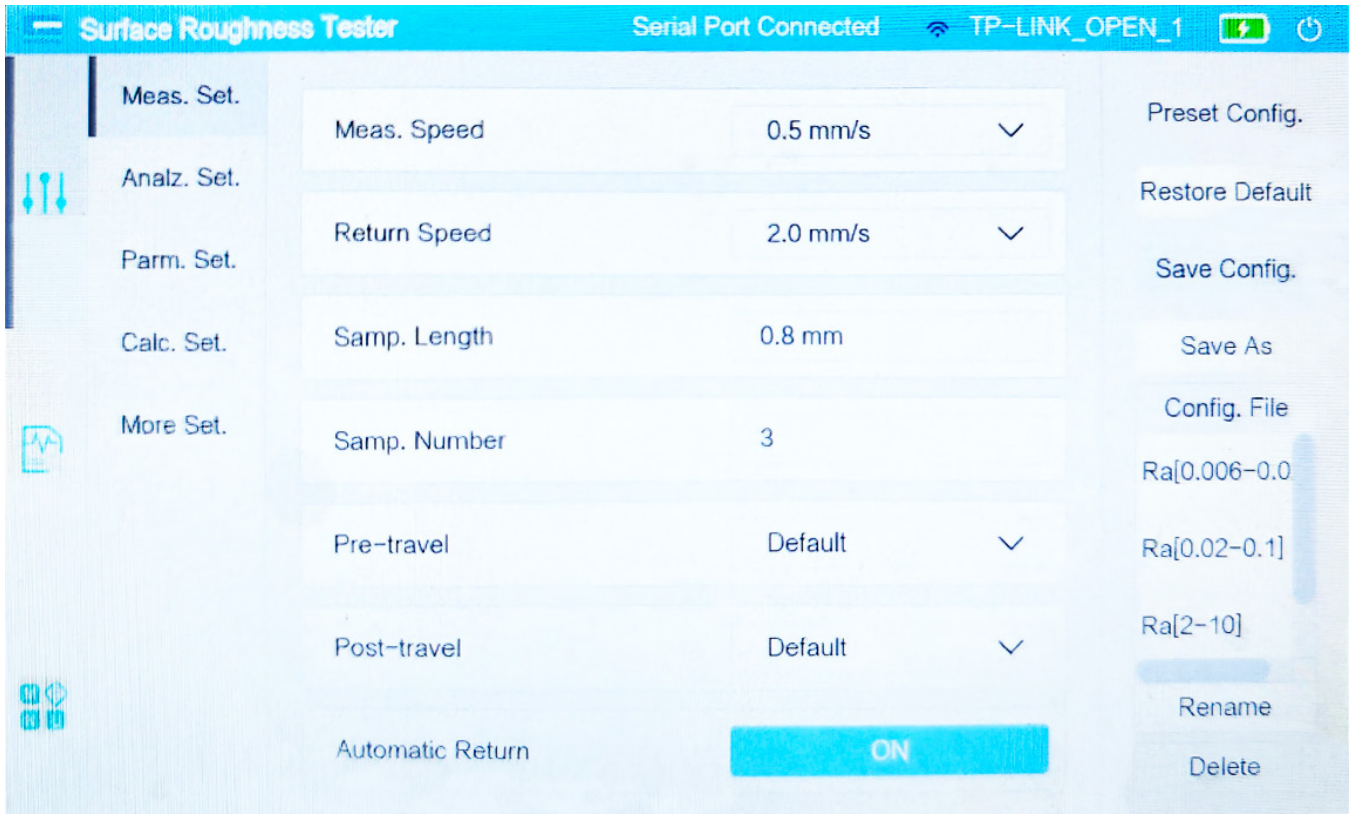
Surface Roughness Tester
Serial Port Connected
TP-LINK_OPEN_1

Meas. Set.
Analz. Set.
Parm. Set.
Calc. Set.
More Set.

| | |
|---|---|
| Meas. Speed | 0.5 mm/s |
| Return Speed | 2.0 mm/s |
| Samp. Length | 0.8 mm |
| Samp. Number | 3 |
| Pre-travel | Default |
| Post-travel | Default |
| Automatic Return | ON |

Preset Config.
Restore Default
Save Config.
Save As
Config. File
Ra[0.006-0.0
Ra[0.02-0.1]
Ra[2-10]
Rename
Delete